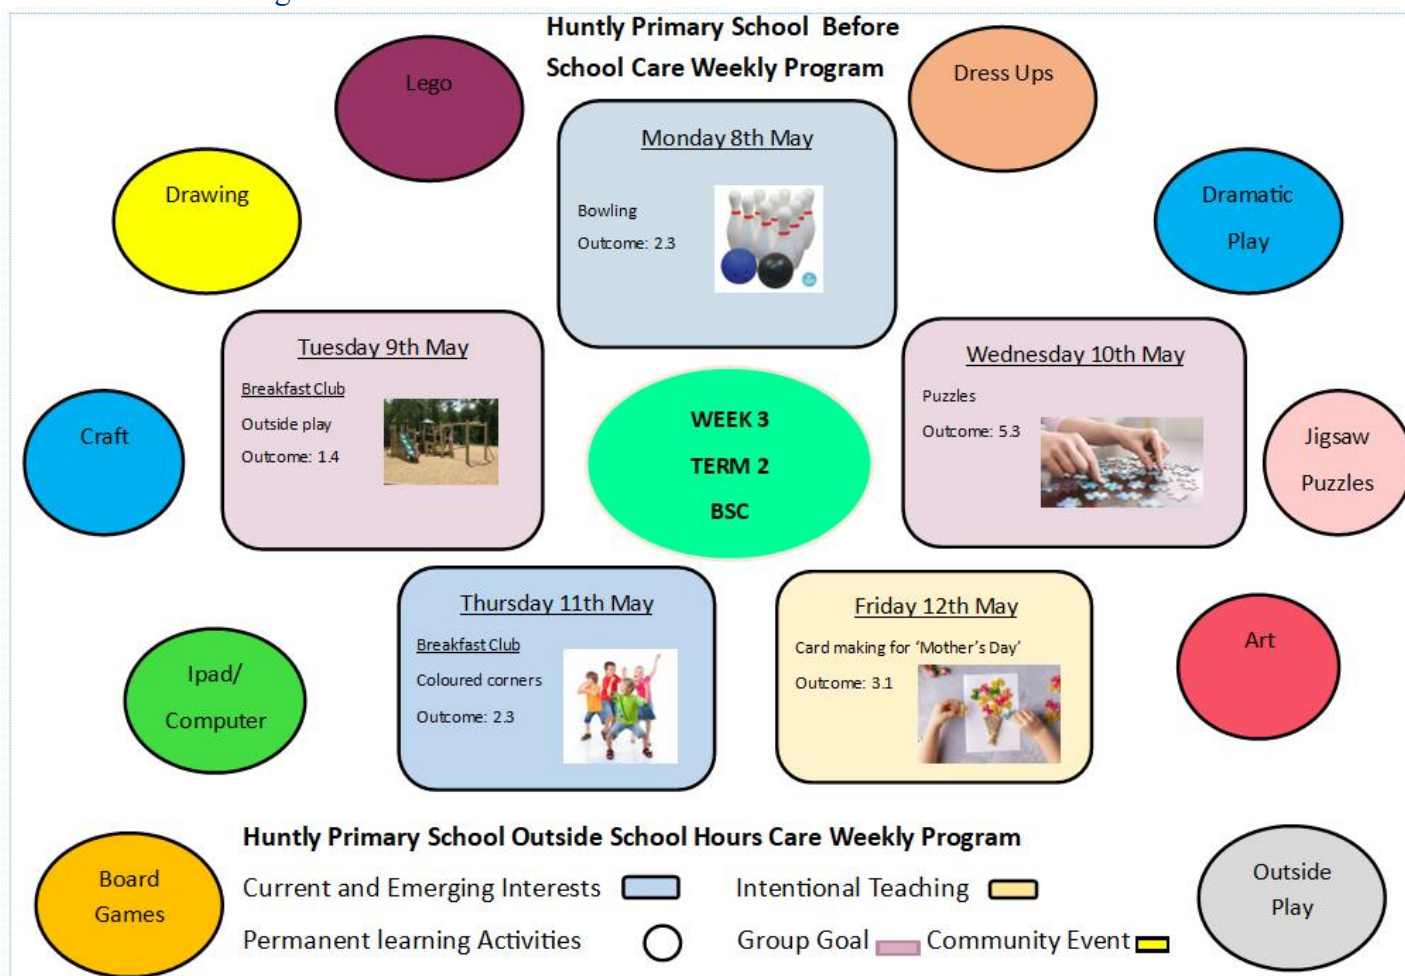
Huntly Primary School Before School Care Weekly Program

Lego

Dress Ups

Drawing

Dramatic Play

Monday 8th May

Bowling

Outcome: 2.3

Tuesday 9th May

Breakfast Club

Outside play

Outcome: 1.4

Craft

WEEK 3

TERM 2

BSC

Wednesday 10th May

Puzzles

Outcome: 5.3

Jigsaw Puzzles

Thursday 11th May

Breakfast Club

Coloured corners

Outcome: 2.3

Friday 12th May

Card making for 'Mother's Day'

Outcome: 3.1

Art

Ipad/ Computer

Huntly Primary School Outside School Hours Care Weekly Program

Board Games

Current and Emerging Interests

Intentional Teaching

Permanent learning Activities

Group Goal

Community Event

Outside Play